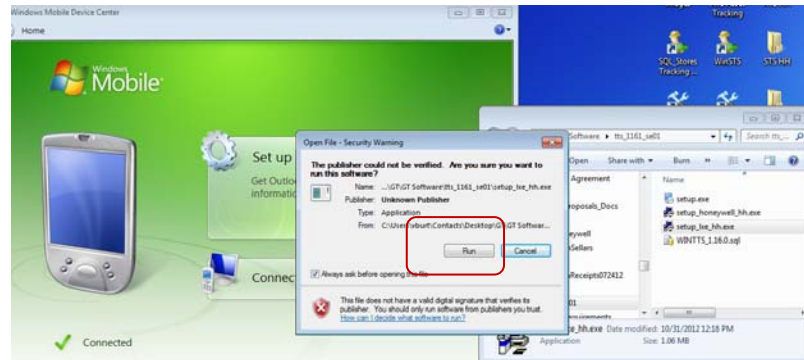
Windows Mobile Device Center

Home

Windows Mobile

Set up

Get Outlo
informati

Connec

Connected

Tracking

SQL_Stores Tracking ...

WinSTS

STS HH

Software ▸ tts_1161_se01

Search tts_...

Open

Share with

Burn

Agreement

roposals_Docs

eywell

Sellars

Receipts072412

01

Name

setup.exe

setup_honeywell_hh.exe

setup_lxe_hh.exe

WINTTS_1.16.0.sql

e_hh.exe Date modified: 10/31/2012 12:18 PM

Application

Size: 1.06 MB

Open File - Security Warning

The publisher could not be verified. Are you sure you want to run this software?

Name: ...\GT\GT Software\tts_1161_se01\setup_lxe_hh.exe

Publisher: Unknown Publisher

Type: Application

From: C:\Users\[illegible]\Contacts\Desktop\GT\GT Softwar...

Run

Cancel

Always ask before opening this file

This file does not have a valid digital signature that verifies its publisher. You should only run software from publishers you trust.
How can I decide what software to run?